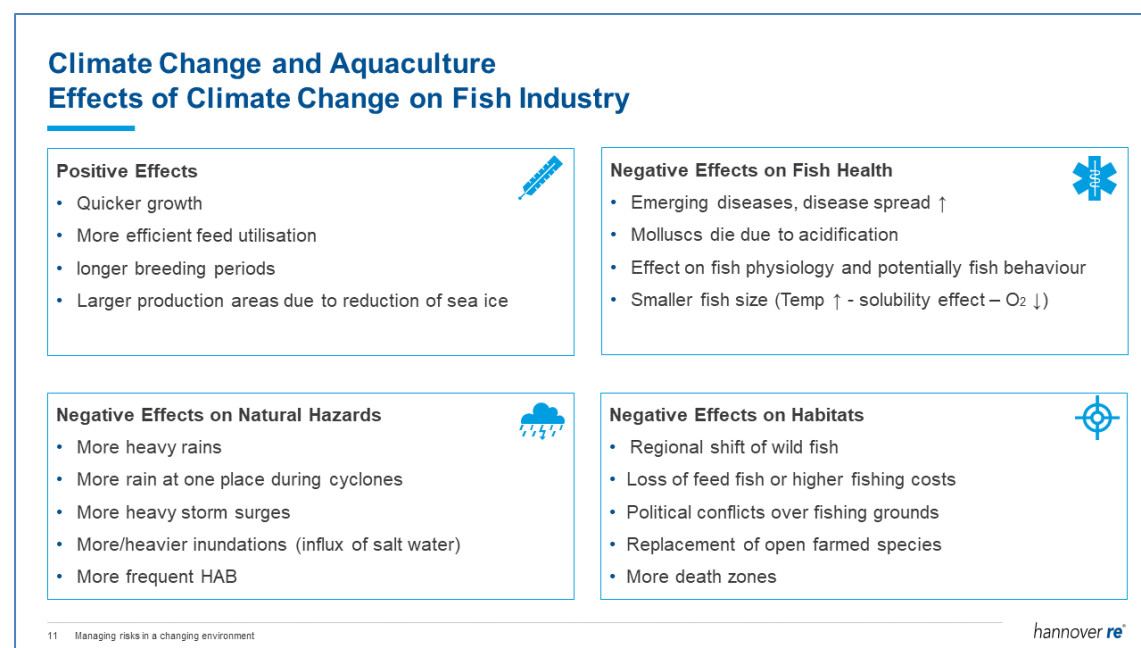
Climate Change and Aquaculture
Effects of Climate Change on Fish Industry

Positive Effects
• Quicker growth
• More efficient feed utilisation
• longer breeding periods
• Larger production areas due to reduction of sea ice

Negative Effects on Fish Health
• Emerging diseases, disease spread ↑
• Molluscs die due to acidification
• Effect on fish physiology and potentially fish behaviour
• Smaller fish size (Temp ↑ - solubility effect – $O_2$ ↓)

Negative Effects on Natural Hazards
• More heavy rains
• More rain at one place during cyclones
• More heavy storm surges
• More/heavier inundations (influx of salt water)
• More frequent HAB

Negative Effects on Habitats
• Regional shift of wild fish
• Loss of feed fish or higher fishing costs
• Political conflicts over fishing grounds
• Replacement of open farmed species
• More death zones

11 Managing risks in a changing environment
hannover re®